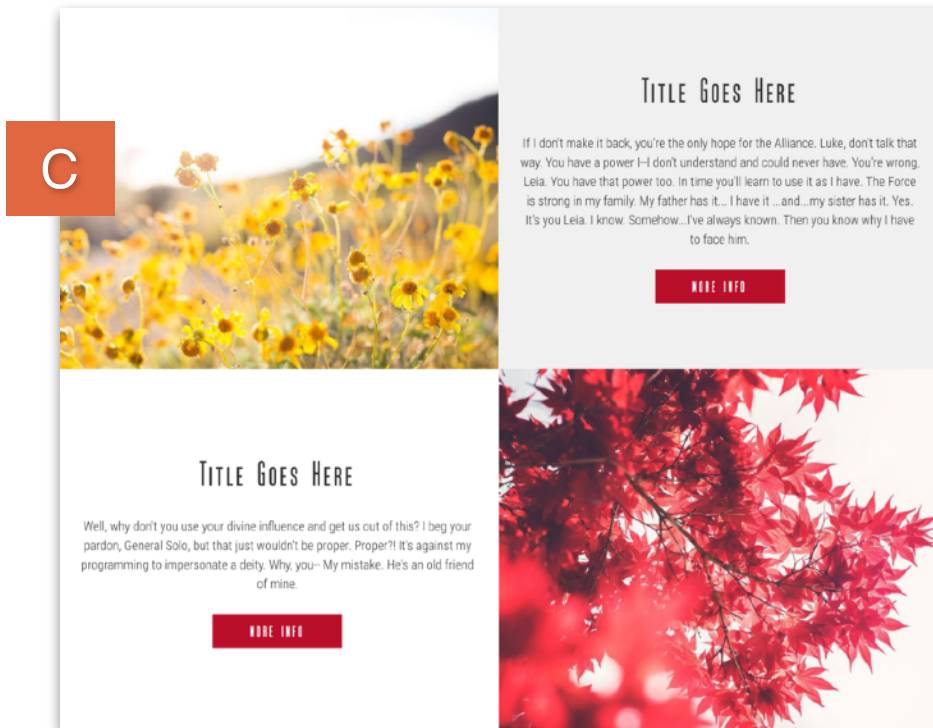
C

Title Goes Here

If I don't make it back, you're the only hope for the Alliance. Luke, don't talk that way. You have a power I–I don't understand and could never have. You're wrong, Leia. You have that power too. In time you'll learn to use it as I have. The Force is strong in my family. My father has it... I have it ...and...my sister has it. Yes. It's you Leia. I know. Somehow...I've always known. Then you know why I have to face him.

MORE INFO

Title Goes Here

Well, why don't you use your divine influence and get us out of this? I beg your pardon, General Solo, but that just wouldn't be proper. Proper?! It's against my programming to impersonate a deity. Why, you– My mistake. He's an old friend of mine.

MORE INFO